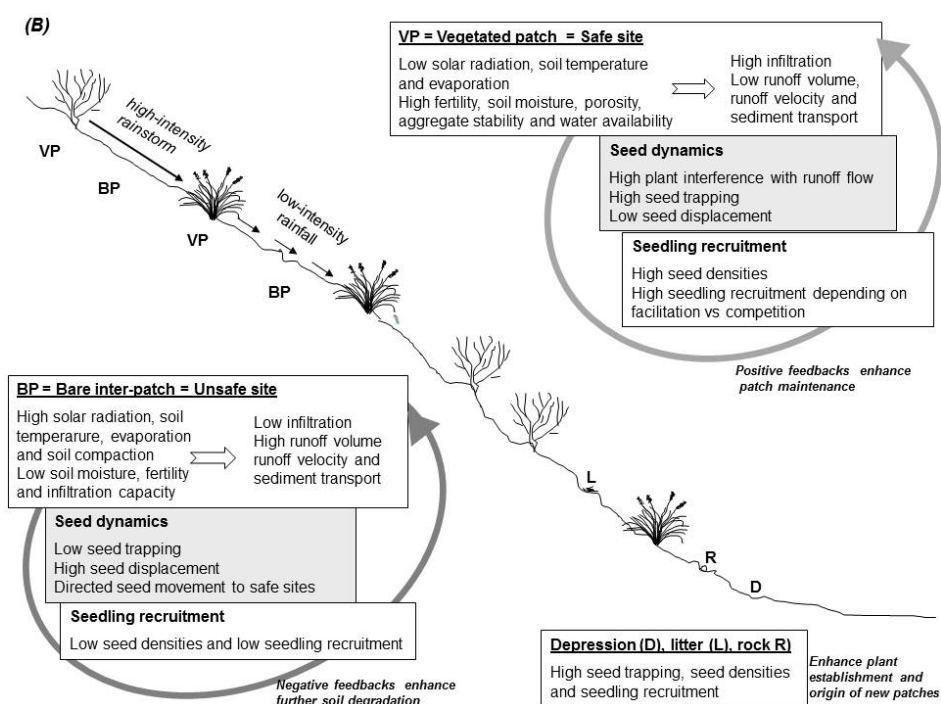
(B)

VP = Vegetated patch = Safe site

Low solar radiation, soil temperature and evaporation
High fertility, soil moisture, porosity, aggregate stability and water availability

High infiltration
Low runoff volume, runoff velocity and sediment transport

Seed dynamics

High plant interference with runoff flow
High seed trapping
Low seed displacement

Seedling recruitment

High seed densities
High seedling recruitment depending on facilitation vs competition

Positive feedbacks enhance patch maintenance

VP

high-intensity rainstorm

BP

VP

low-intensity rainfall

BP

BP = Bare inter-patch = Unsafe site

High solar radiation, soil temperarure, evaporation and soil compaction
Low soil moisture, fertility and infiltration capacity

Low infiltration
High runoff volume runoff velocity and sediment transport

Seed dynamics

Low seed trapping
High seed displacement
Directed seed movement to safe sites

Seedling recruitment

Low seed densities and low seedling recruitment

Negative feedbacks enhance further soil degradation

L

R

D

Depression (D), litter (L), rock R)

High seed trapping, seed densities and seedling recruitment

Enhance plant establishment and origin of new patches